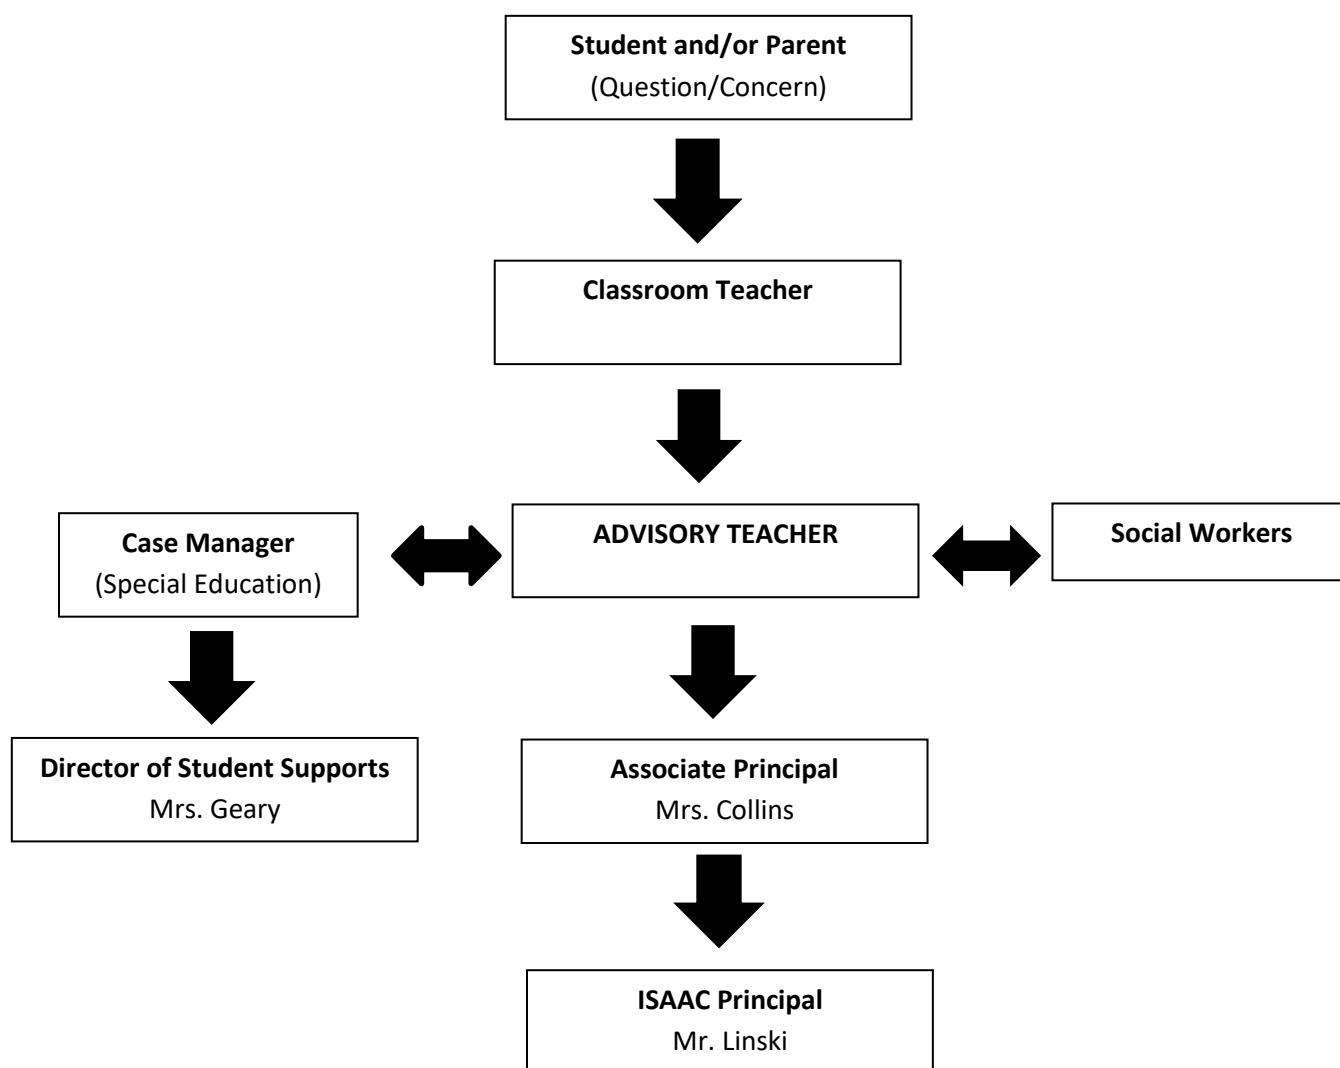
Student and/or Parent
(Question/Concern)

Classroom Teacher

Case Manager
(Special Education)

ADVISORY TEACHER

Social Workers

Director of Student Supports
Mrs. Geary

Associate Principal
Mrs. Collins

ISAAC Principal
Mr. Linski